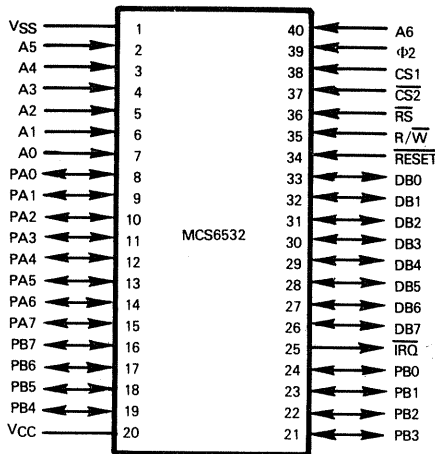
VSS 1
A5 2
A4 3
A3 4
A2 5
A1 6
A0 7
PA0 8
PA1 9
PA2 10
PA3 11
PA4 12
PA5 13
PA6 14
PA7 15
PB7 16
PB6 17
PB5 18
PB4 19
VCC 20

MCS6532

40 A6
39 Φ2
38 CS1
37 $\overline{CS2}$
36 $\overline{RS}$
35 R/$\overline{W}$
34 $\overline{RESET}$
33 DB0
32 DB1
31 DB2
30 DB3
29 DB4
28 DB5
27 DB6
26 DB7
25 $\overline{IRQ}$
24 PB0
23 PB1
22 PB2
21 PB3